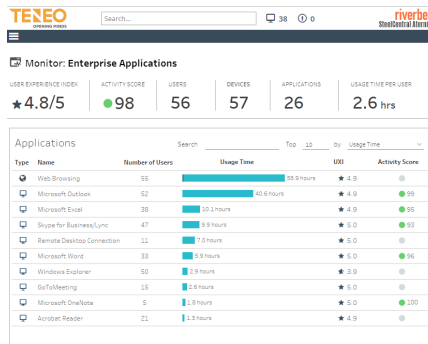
TENEO
OPENING DOORS
Search...
38 0
riverbed
SteelCentral Aternity

Monitor: Enterprise Applications

| USER EXPERIENCE INDEX | ACTIVITY SCORE | USERS | DEVICES | APPLICATIONS | USAGE TIME PER USER |
|---|---|---|---|---|---|
| ★4.8/5 | ●98 | 56 | 57 | 26 | 2.6 hrs |

Applications
Search
Top 10 by Usage Time

| Type | Name | Number of Users | Usage Time | UXI | Activity Score |
|---|---|---|---|---|---|
| | Web Browsing | 55 | 55.9 hours | ★ 4.9 | |
| | Microsoft Outlook | 52 | 40.6 hours | ★ 4.9 | 99 |
| | Microsoft Excel | 38 | 10.1 hours | ★ 4.9 | 95 |
| | Skype for Business/Lync | 47 | 9.9 hours | ★ 5.0 | 93 |
| | Remote Desktop Connection | 11 | 7.0 hours | ★ 5.0 | |
| | Microsoft Word | 33 | 5.9 hours | ★ 4.9 | 96 |
| | Windows Explorer | 50 | 2.9 hours | ★ 3.9 | |
| | GoToMeeting | 15 | 2.6 hours | ★ 5.0 | |
| | Microsoft OneNote | 5 | 1.8 hours | ★ 5.0 | 100 |
| | Acrobat Reader | 21 | 1.3 hours | ★ 4.9 | |